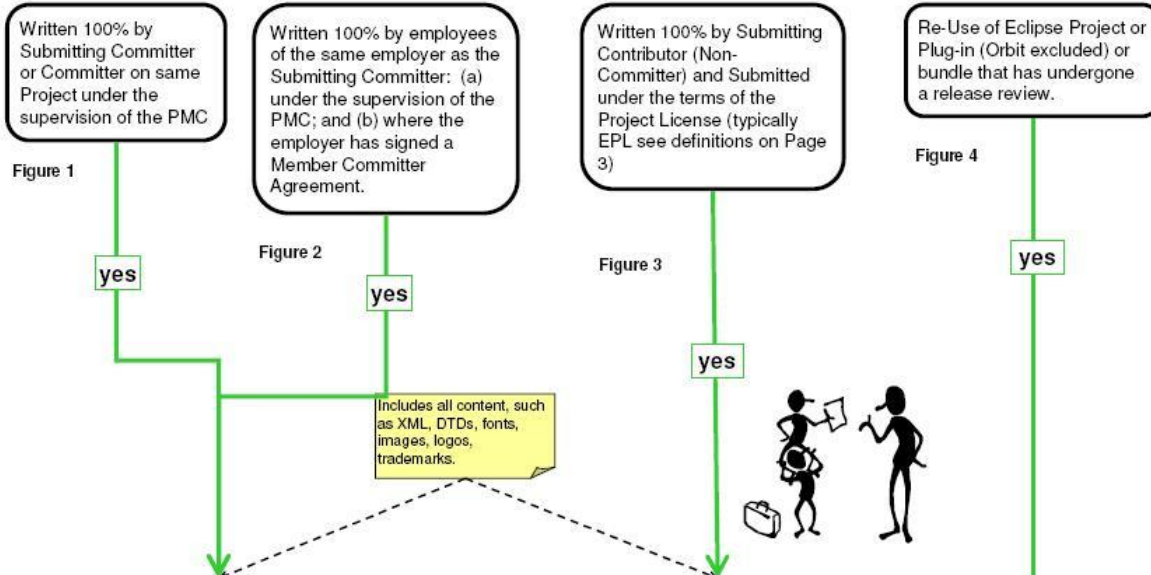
Written 100% by Submitting Committer or Committer on same Project under the supervision of the PMC

Figure 1

yes

Written 100% by employees of the same employer as the Submitting Committer: (a) under the supervision of the PMC; and (b) where the employer has signed a Member Committer Agreement.

Figure 2

yes

Includes all content, such as XML, DTDs, fonts, images, logos, trademarks.

Written 100% by Submitting Contributor (Non-Committer) and Submitted under the terms of the Project License (typically EPL see definitions on Page 3)

Figure 3

yes

Re-Use of Eclipse Project or Plug-in (Orbit excluded) or bundle that has undergone a release review.

Figure 4

yes